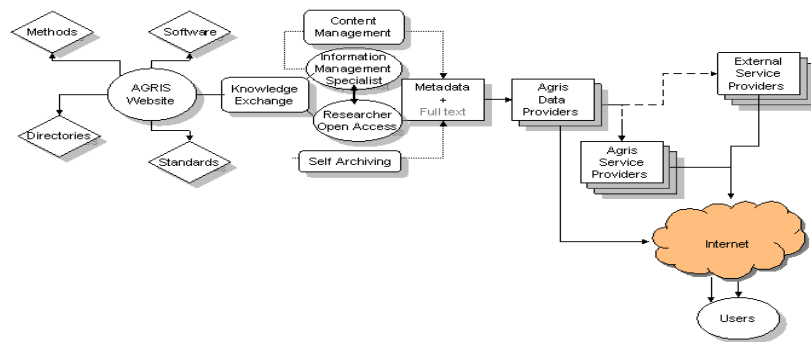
Methods

Software

AGRIS Website

Directories

Standards

Knowledge Exchange

Content Management

Information Management Specialist

Researcher Open Access

Self Archiving

Metadata + Full text

Agris Data Providers

External Service Providers

Agris Service Providers

Internet

Users